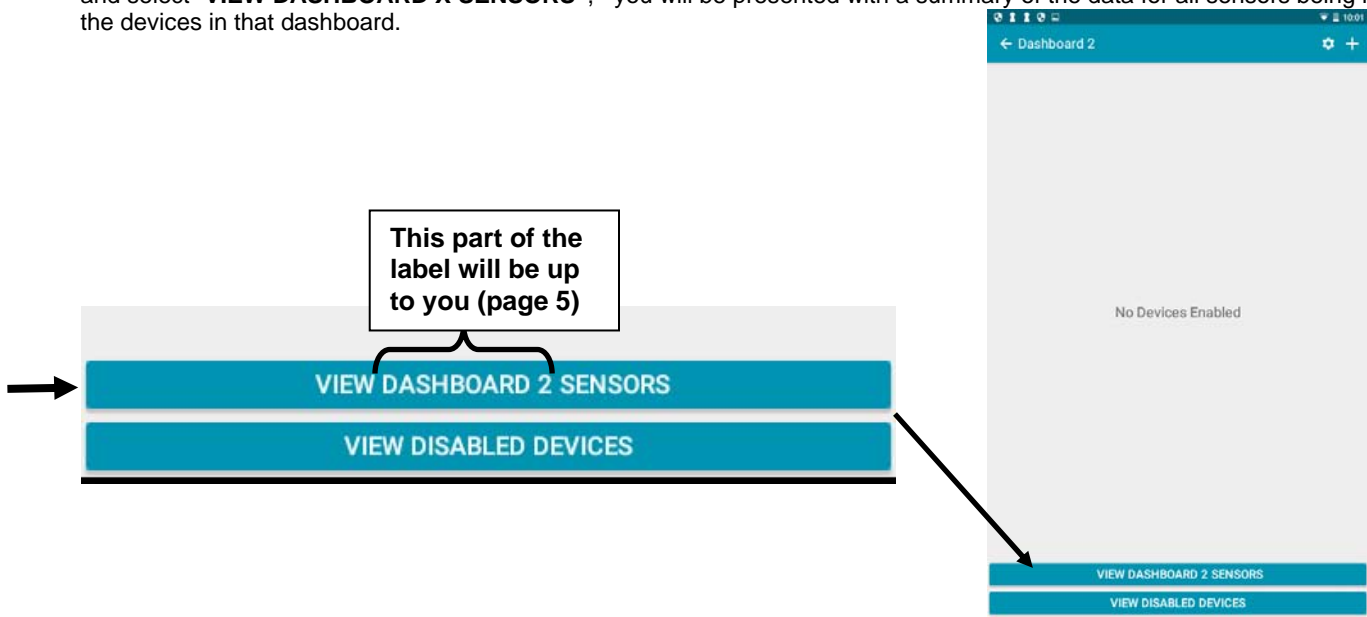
and select "VIEW DASHBOARD X SENSORS", you will be presented with a summary of the data for all sensors being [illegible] the devices in that dashboard.

10:01

← Dashboard 2

No Devices Enabled

VIEW DASHBOARD 2 SENSORS

VIEW DISABLED DEVICES

This part of the label will be up to you (page 5)

VIEW DASHBOARD 2 SENSORS

VIEW DISABLED DEVICES